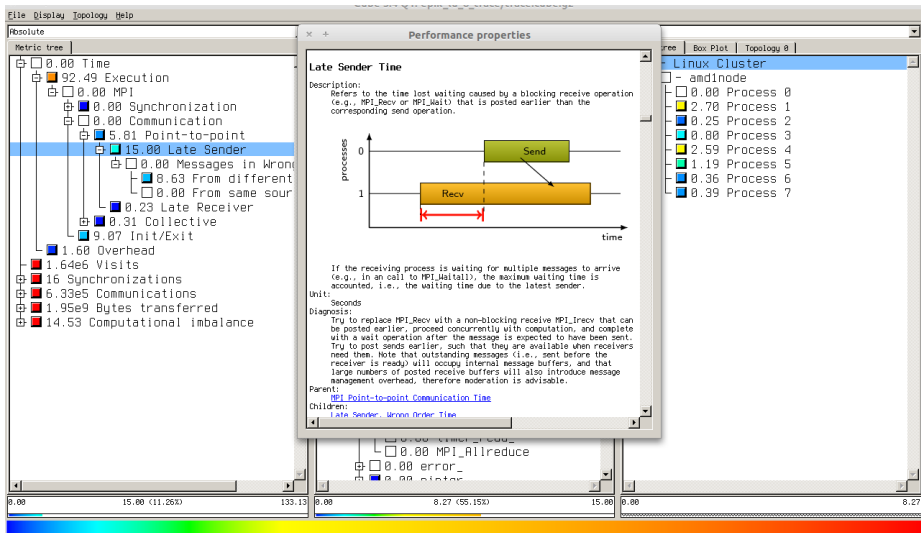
File Display Topology Help

Absolute

Metric tree

0.00 Time
92.49 Execution
0.00 MPI
0.00 Synchronization
0.00 Communication
5.81 Point-to-point
15.00 Late Sender
0.00 Messages in Wrong
8.63 From different
0.00 From same sour
0.23 Late Receiver
0.31 Collective
9.07 Init/Exit
1.60 Overhead
1.64e6 Visits
16 Synchronizations
6.33e5 Communications
1.95e9 Bytes transferred
14.53 Computational imbalance

0.00 15.00 (11.26%) 133.13

Performance properties

Late Sender Time

Description:
Refers to the time lost waiting caused by a blocking receive operation (e.g., MPI_Recv or MPI_Wait) that is posted earlier than the corresponding send operation.

processes
0
1
Send
Recv
time

If the receiving process is waiting for multiple messages to arrive (e.g., in an call to MPI_Waitall), the maximum waiting time is accounted, i.e., the waiting time due to the latest sender.
Unit:
Seconds
Diagnosis:
Try to replace MPI_Recv with a non-blocking receive MPI_Irecv that can be posted earlier, proceed concurrently with computation, and complete with a wait operation after the message is expected to have been sent. Try to post sends earlier, such that they are available when receivers need them. Note that outstanding messages (i.e., sent before the receiver is ready) will occupy internal message buffers, and that large numbers of posted receive buffers will also introduce message management overhead, therefore moderation is advisable.
Parent:
MPI Point-to-point Communication Time
Children:
Late Sender, Wrong Order Time

0.00 MPI_Allreduce
0.00 error_

0.00 8.27 (55.15%) 15.00

ree Box Plot Topology 0

Linux Cluster
amdinode
0.00 Process 0
2.70 Process 1
0.25 Process 2
0.80 Process 3
2.59 Process 4
1.19 Process 5
0.36 Process 6
0.39 Process 7

0.00 8.27